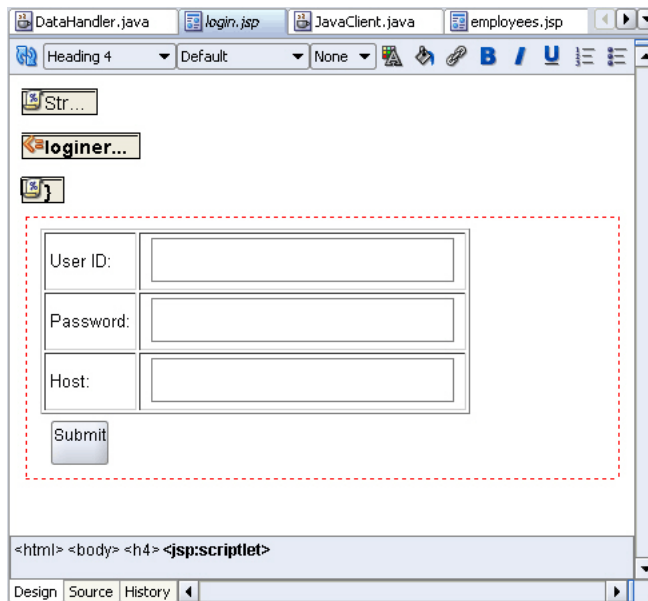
DataHandler.java | login.jsp | JavaClient.java | employees.jsp

Heading 4 | Default | None | B | I | U

Str...

loginer...

}

| User ID: | |
|---|---|
| Password: | |
| Host: | |

Submit

<html> <body> <h4> <jsp:scriptlet>

Design | Source | History